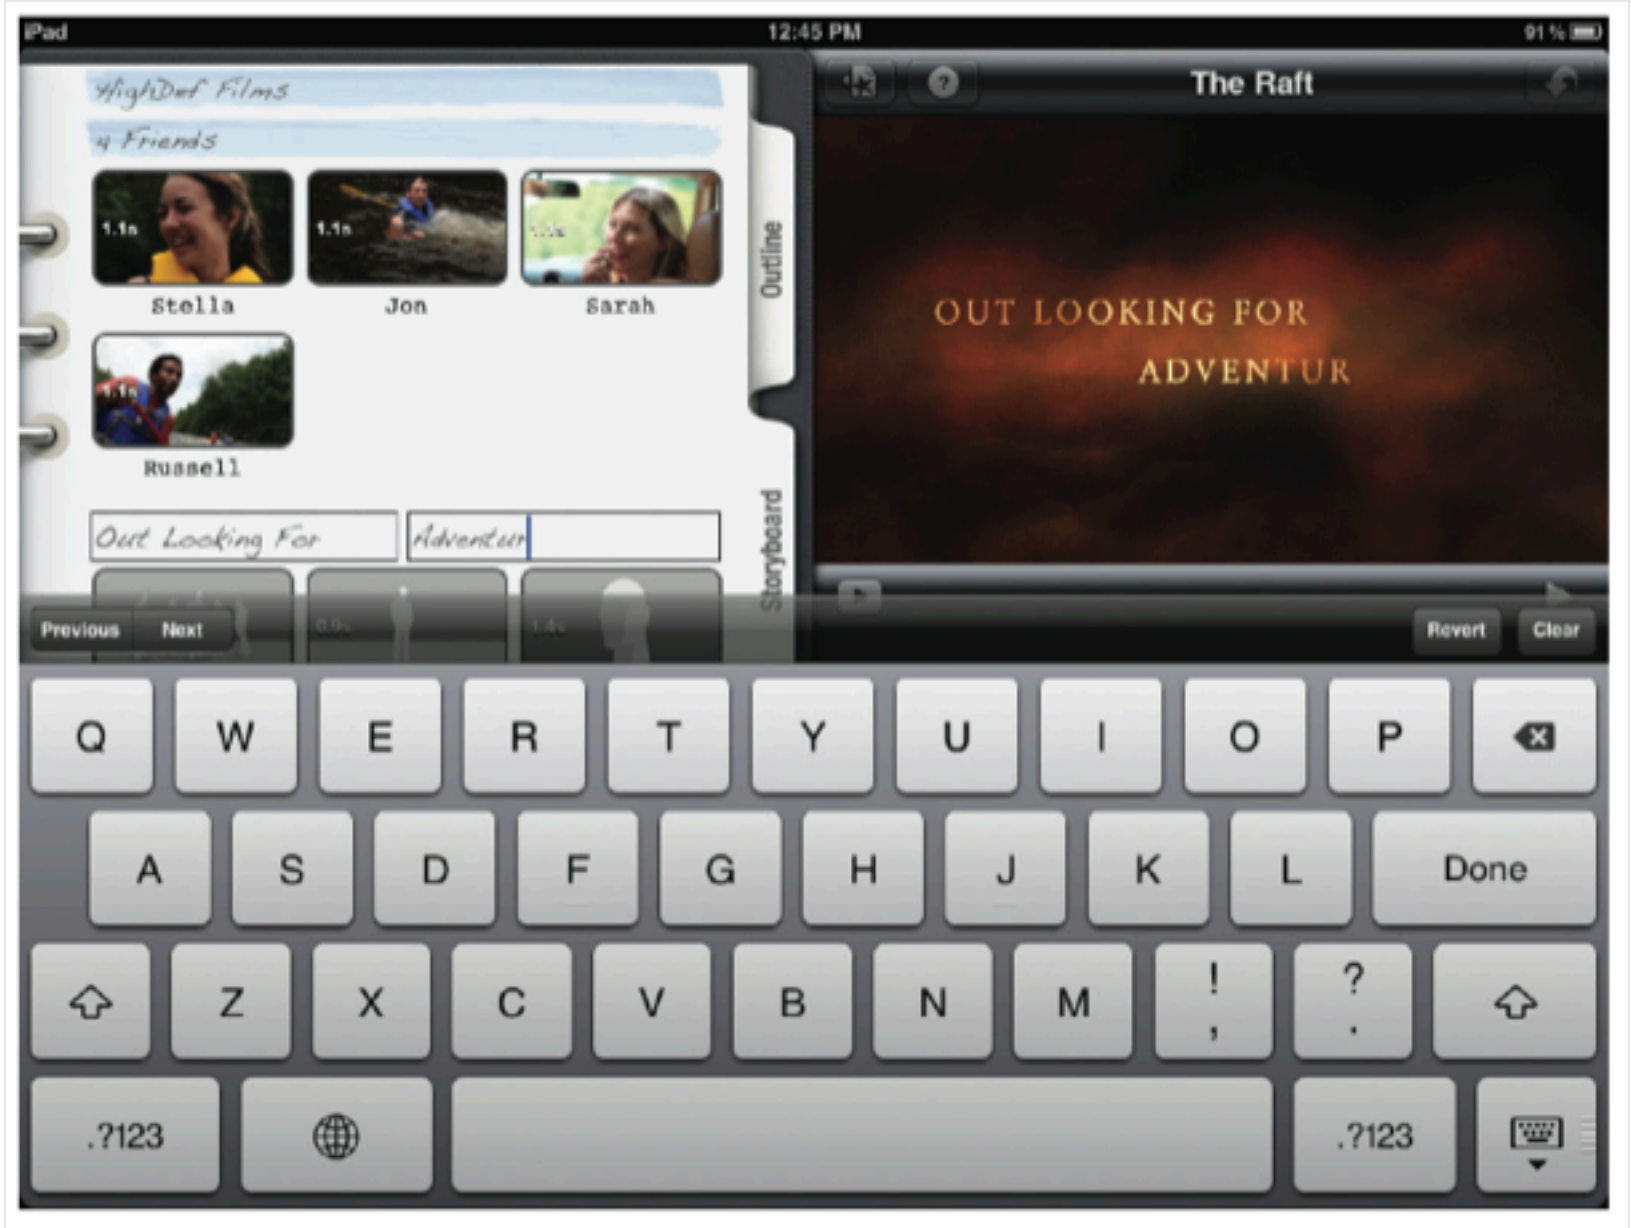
iPad 12:45 PM 91 %

HighDef Films

4 Friends

1.1s
Stella

1.1s
Jon

1.1s
Sarah

1.1s
Russell

Out Looking For

Adventur

Outline

Storyboard

0.9s

1.4s

Previous Next

The Raft

OUT LOOKING FOR
ADVENTUR

Revert Clear

Q W E R T Y U I O P

A S D F G H J K L Done

Z X C V B N M ! , ? .

.?123 .?123